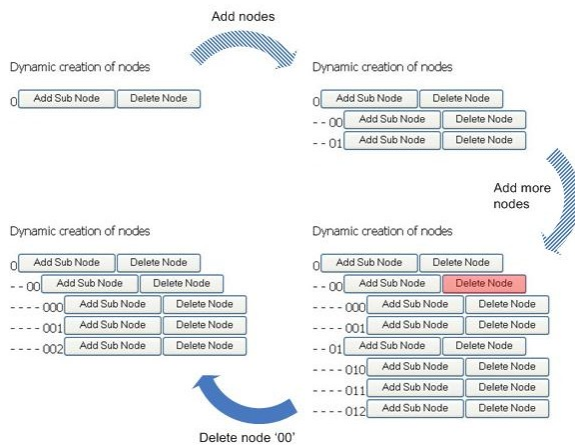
Add nodes

Dynamic creation of nodes

0 Add Sub Node Delete Node

Dynamic creation of nodes

0 Add Sub Node Delete Node
- - 00 Add Sub Node Delete Node
- - 01 Add Sub Node Delete Node

Add more nodes

Dynamic creation of nodes

0 Add Sub Node Delete Node
- - 00 Add Sub Node Delete Node
- - - - 000 Add Sub Node Delete Node
- - - - 001 Add Sub Node Delete Node
- - 01 Add Sub Node Delete Node
- - - - 010 Add Sub Node Delete Node
- - - - 011 Add Sub Node Delete Node
- - - - 012 Add Sub Node Delete Node

Dynamic creation of nodes

0 Add Sub Node Delete Node
- - 00 Add Sub Node Delete Node
- - - - 000 Add Sub Node Delete Node
- - - - 001 Add Sub Node Delete Node
- - - - 002 Add Sub Node Delete Node

Delete node '00'